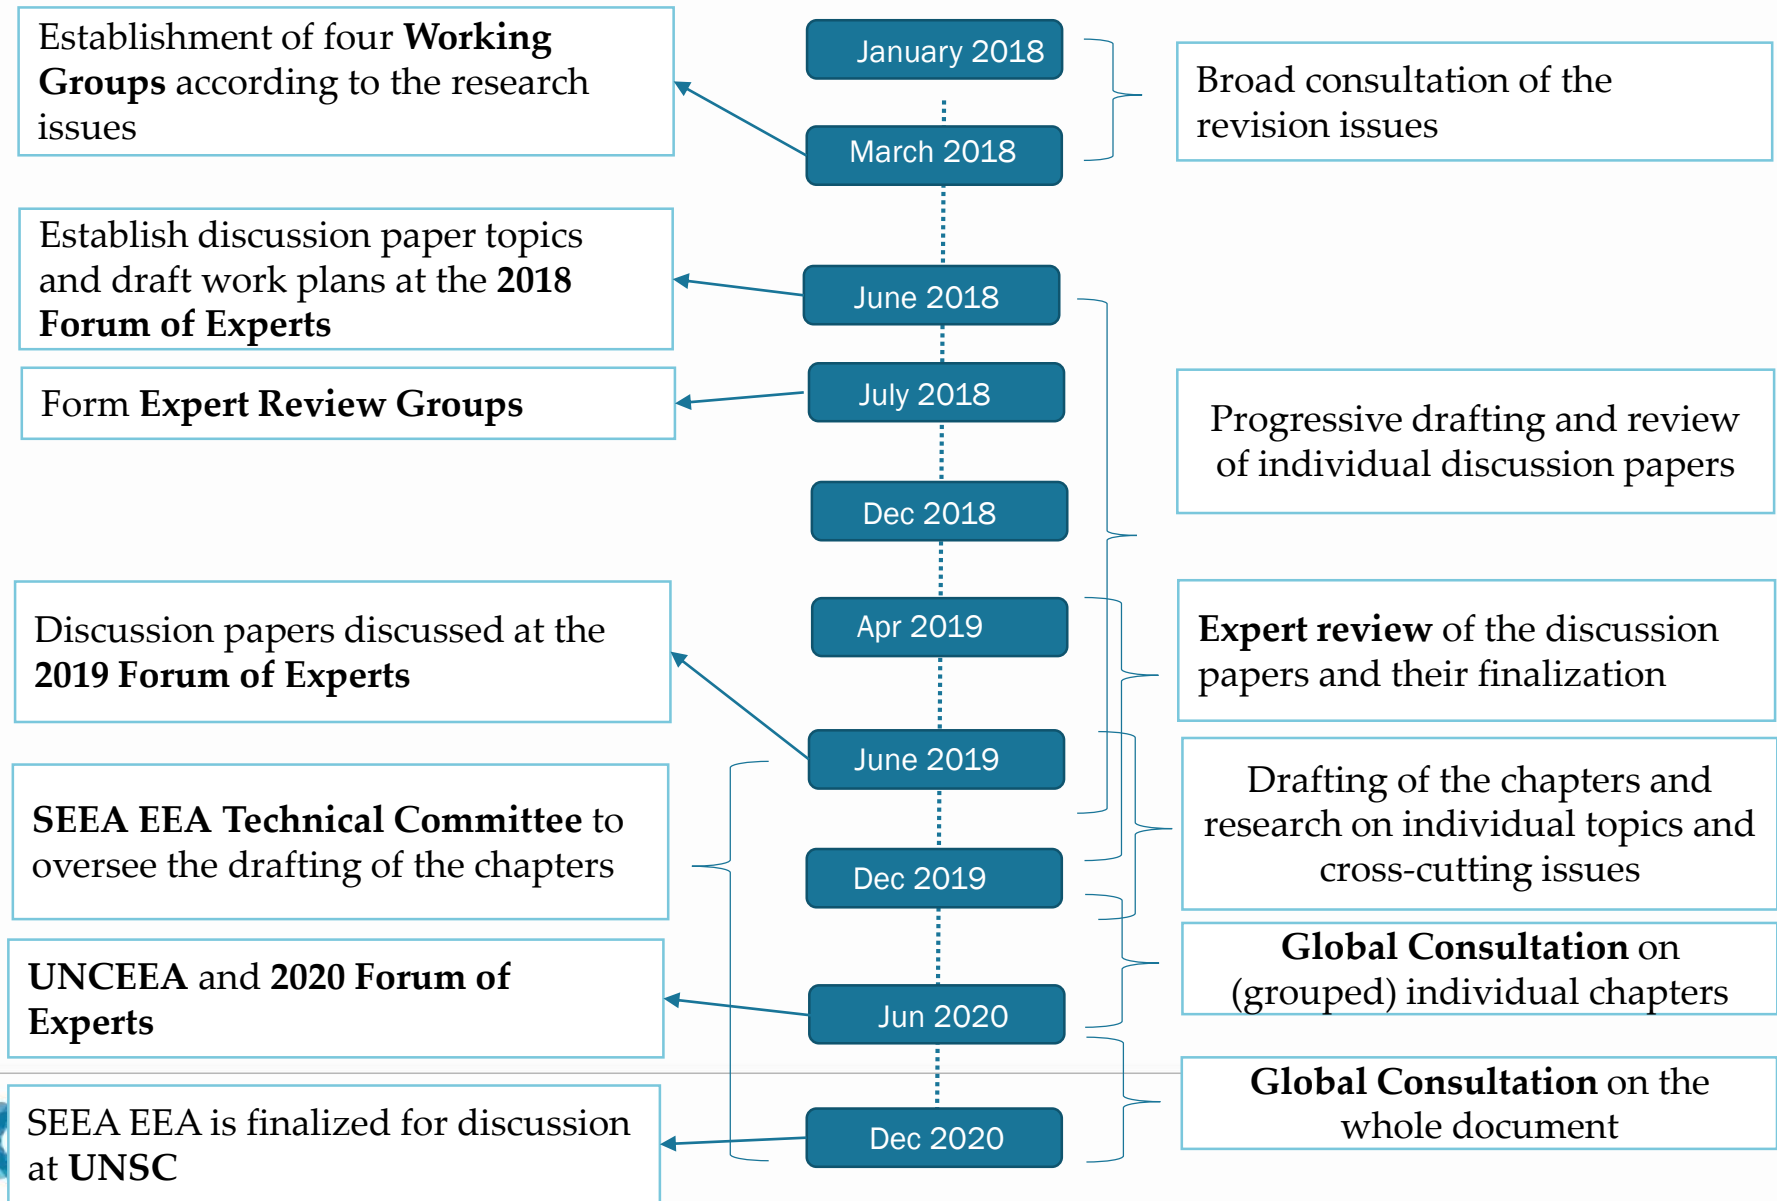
Establishment of four **Working Groups** according to the research issues

January 2018

March 2018

Broad consultation of the revision issues

Establish discussion paper topics and draft work plans at the **2018 Forum of Experts**

June 2018

Form **Expert Review Groups**

July 2018

Progressive drafting and review of individual discussion papers

Dec 2018

Apr 2019

Discussion papers discussed at the **2019 Forum of Experts**

**Expert review** of the discussion papers and their finalization

June 2019

**SEEA EEA Technical Committee** to oversee the drafting of the chapters

Drafting of the chapters and research on individual topics and cross-cutting issues

Dec 2019

**Global Consultation** on (grouped) individual chapters

**UNCEEA** and **2020 Forum of Experts**

Jun 2020

**Global Consultation** on the whole document

SEEA EEA is finalized for discussion at **UNSC**

Dec 2020